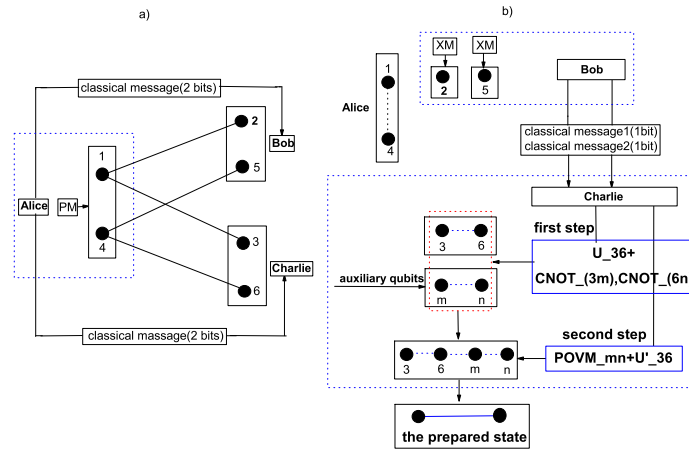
a)

classical message(2 bits)

Bob

Alice

PM

1

4

2

5

3

6

Charlie

classical massage(2 bits)

b)

XM

XM

2

5

Bob

Alice

1

4

classical message1(1bit)
classical message2(1bit)

Charlie

first step

3

6

U_36+
CNOT_(3m),CNOT_(6n

auxiliary qubits

m

n

second step

3

6

m

n

POVM_mn+U'_36

the prepared state